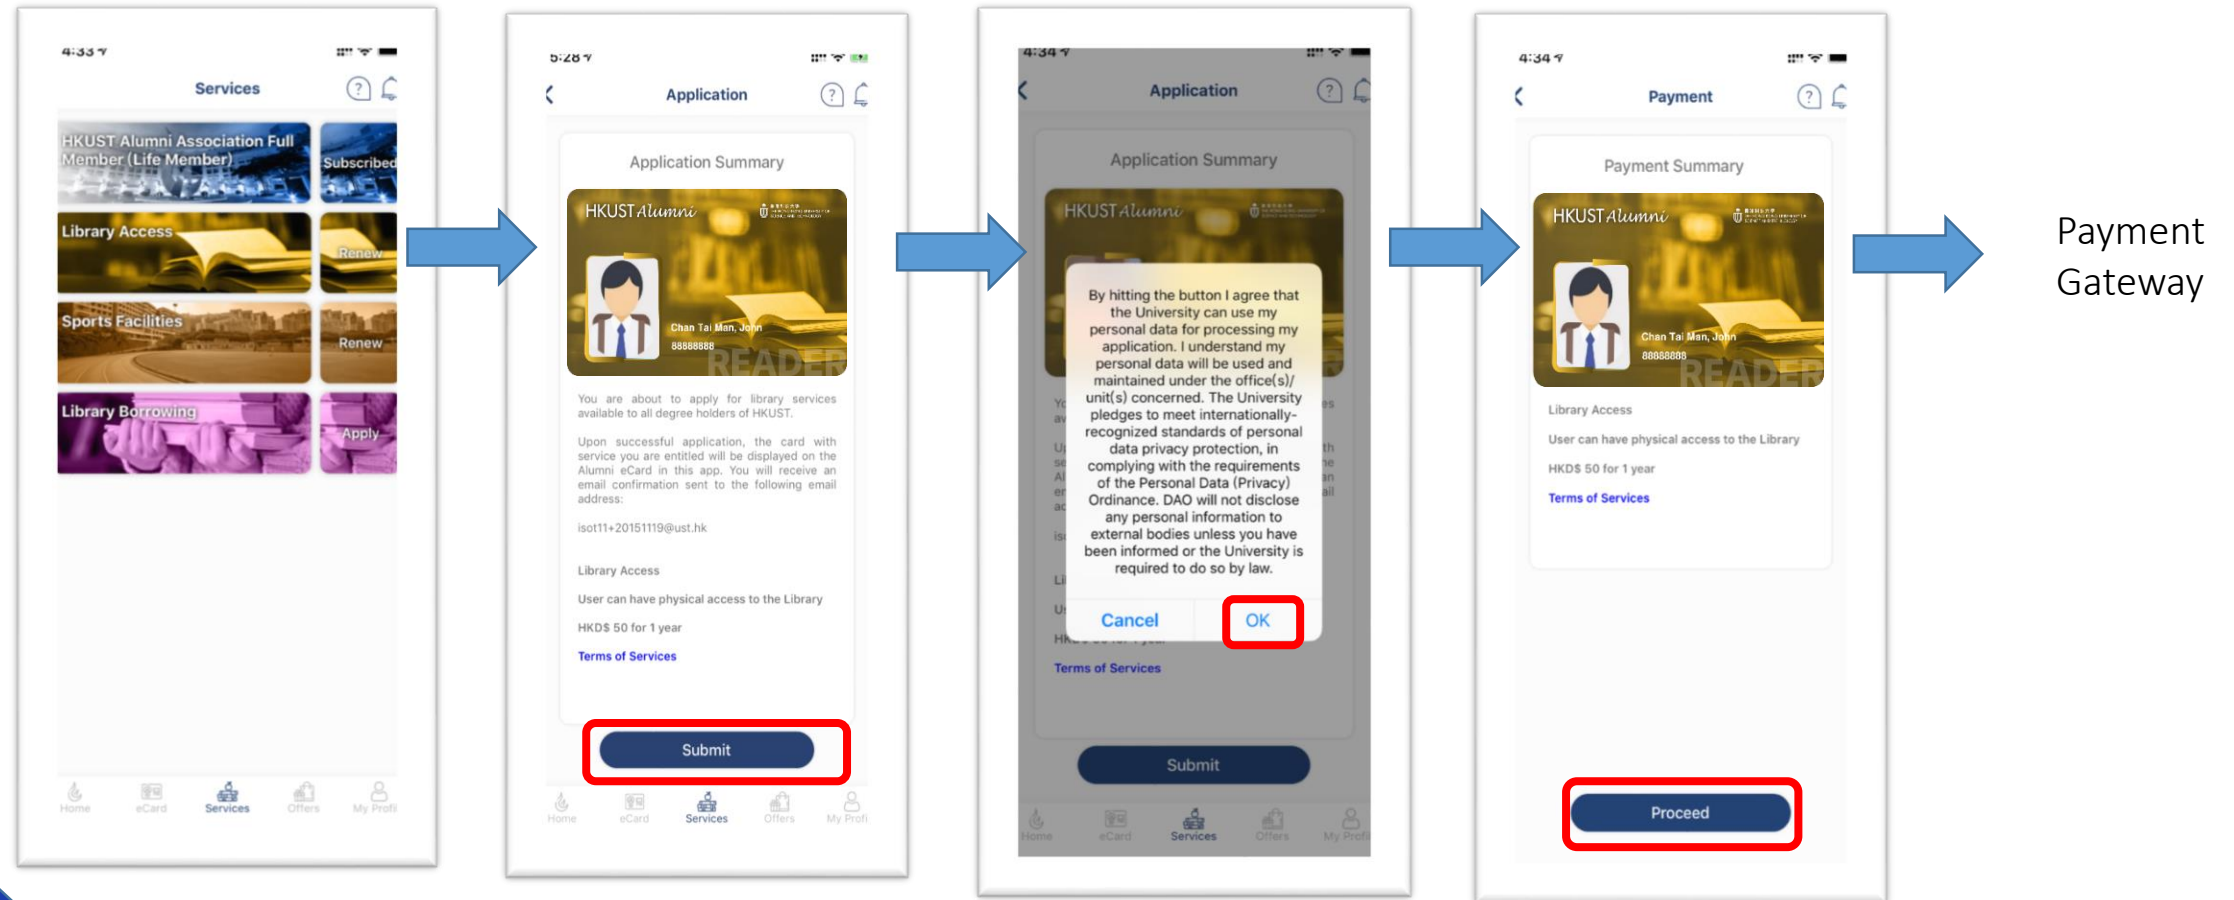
4:33

Services

HKUST Alumni Association Full Member (Life Member)

Subscribed

Library Access

Renew

Sports Facilities

Renew

Library Borrowing

Apply

Home eCard Services Offers My Profi

5:28

Application

Application Summary

HKUST Alumni

Chan Tai Man, John
88888888
READER

You are about to apply for library services available to all degree holders of HKUST.

Upon successful application, the card with service you are entitled will be displayed on the Alumni eCard in this app. You will receive an email confirmation sent to the following email address:

isot11+20151119@ust.hk

Library Access

User can have physical access to the Library

HKD$ 50 for 1 year

Terms of Services

Submit

Home eCard Services Offers My Profi

4:34

Application

Application Summary

HKUST Alumni

By hitting the button I agree that the University can use my personal data for processing my application. I understand my personal data will be used and maintained under the office(s)/ unit(s) concerned. The University pledges to meet internationally-recognized standards of personal data privacy protection, in complying with the requirements of the Personal Data (Privacy) Ordinance. DAO will not disclose any personal information to external bodies unless you have been informed or the University is required to do so by law.

Cancel OK

Terms of Services

Submit

Home eCard Services Offers My Profi

4:34

Payment

Payment Summary

HKUST Alumni

Chan Tai Man, John
88888888
READER

Library Access

User can have physical access to the Library

HKD$ 50 for 1 year

Terms of Services

Proceed

Payment Gateway